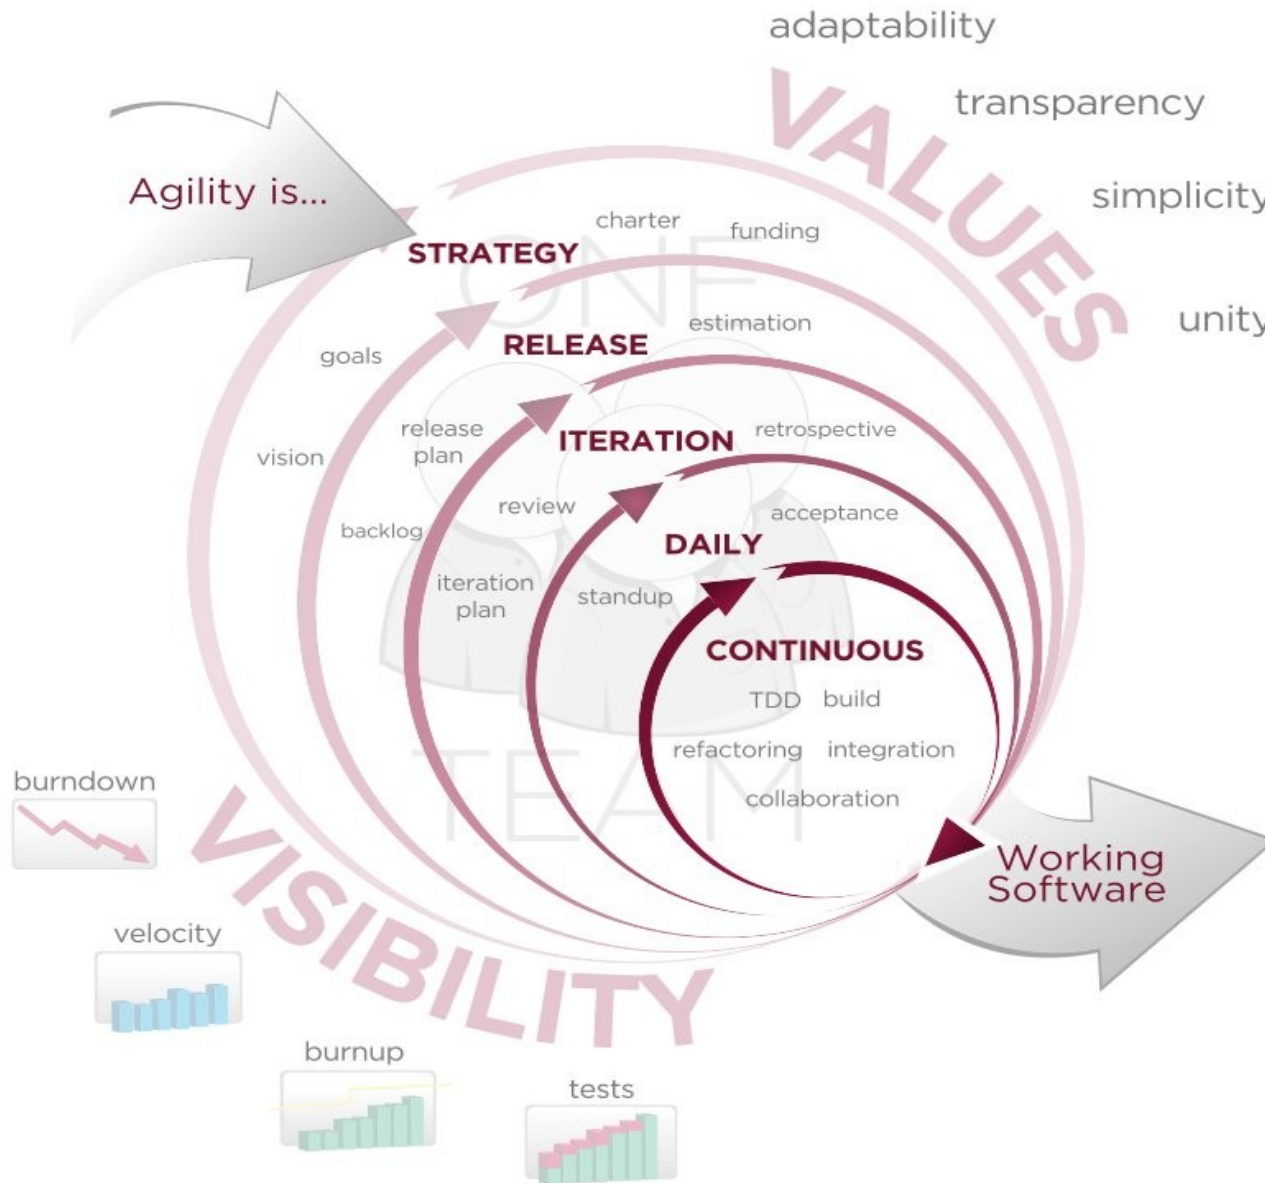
adaptability

transparency

simplicity

unity

VALUES

Agility is...

STRATEGY

charter

funding

ONE

RELEASE

estimation

goals

ITERATION

retrospective

release plan

vision

review

acceptance

backlog

DAILY

iteration plan

standup

CONTINUOUS

TDD build

refactoring integration

collaboration

TEAM

burndown

Working Software

VISIBILITY

velocity

burnup

tests